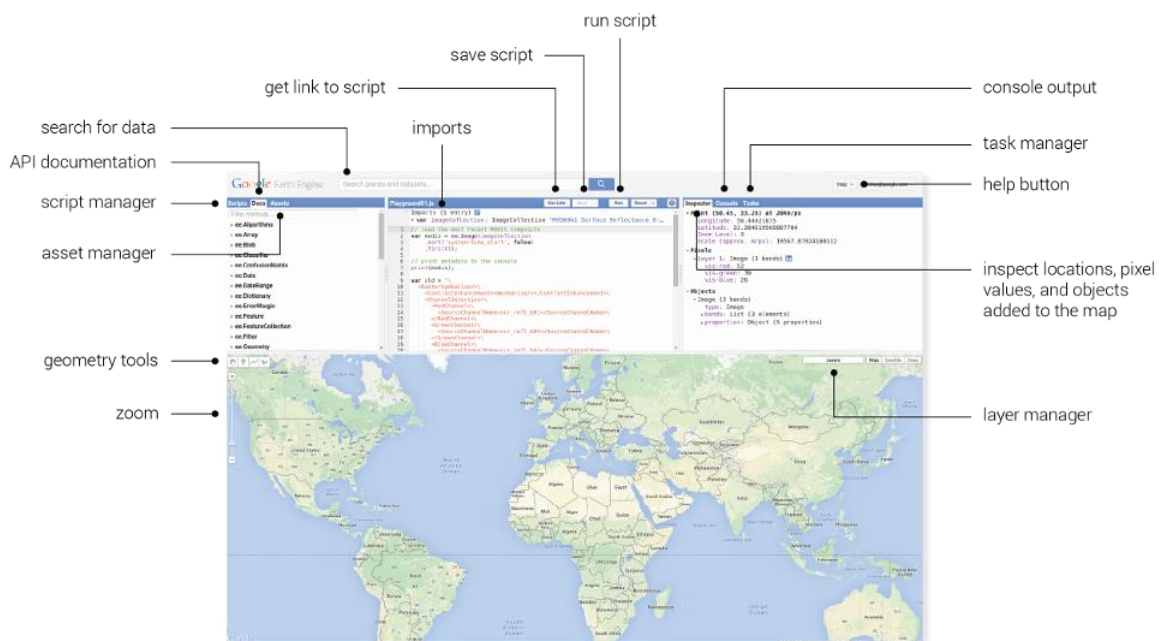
run script

save script

get link to script

console output

search for data

imports

task manager

API documentation

help button

script manager

asset manager

inspect locations, pixel values, and objects added to the map

geometry tools

zoom

layer manager

Google Earth Engine

Search places and datasets...

Get Link

Save

Run

Reset

Help

Scripts Docs Assets

Filter methods...

ee.Algorithms
ee.Array
ee.Blob
ee.Classifier
ee.ConfusionMatrix
ee.Date
ee.DateRange
ee.Dictionary
ee.ErrorMargin
ee.Feature
ee.FeatureCollection
ee.Filter
ee.Geometry

Playground01.js

Imports (1 entry)
var imageCollection: ImageCollection "MYD09A1 Surface Reflectance 8-...

// Load the most recent MODIS composite
var modis = ee.Image(imageCollection
.sort('system:time_start', false)
.first());

// print metadata to the console
print(modis);

var sld = '\

Inspector Console Tasks

Point (30.45, 33.28) at 20km/px
Longitude: 30.44421875
Latitude: 33.284619560087784
Zoom Level: 3
Scale (approx. m/px): 19567.87924100512
Pixels
Layer 1: Image (1 bands)
vis-red: 52
vis-green: 30
vis-blue: 28
Objects
Image (3 bands)
type: Image
bands: List (3 elements)
properties: Object (5 properties)

Layers

Map Satellite Draw